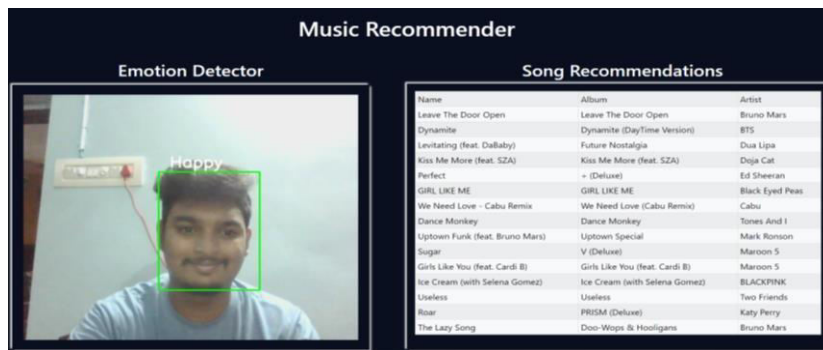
Music Recommender

Emotion Detector

Happy

Song Recommendations

| Name | Album | Artist |
|---|---|---|
| Leave The Door Open | Leave The Door Open | Bruno Mars |
| Dynamite | Dynamite (DayTime Version) | BTS |
| Levitating (feat. DaBaby) | Future Nostalgia | Dua Lipa |
| Kiss Me More (feat. SZA) | Kiss Me More (feat. SZA) | Doja Cat |
| Perfect | + (Deluxe) | Ed Sheeran |
| GIRL LIKE ME | GIRL LIKE ME | Black Eyed Peas |
| We Need Love - Cabu Remix | We Need Love (Cabu Remix) | Cabu |
| Dance Monkey | Dance Monkey | Tones And I |
| Uptown Funk (feat. Bruno Mars) | Uptown Special | Mark Ronson |
| Sugar | V (Deluxe) | Maroon 5 |
| Girls Like You (feat. Cardi B) | Girls Like You (feat. Cardi B) | Maroon 5 |
| Ice Cream (with Selena Gomez) | Ice Cream (with Selena Gomez) | BLACKPINK |
| Useless | Useless | Two Friends |
| Roar | PRISM (Deluxe) | Katy Perry |
| The Lazy Song | Doo-Wops & Hooligans | Bruno Mars |